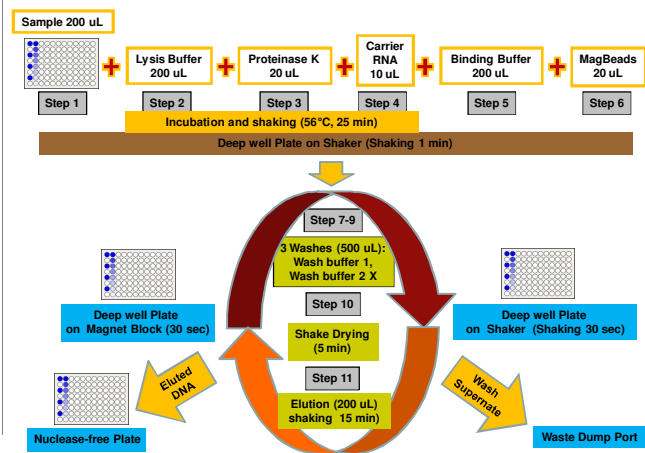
Sample 200 uL

Lysis Buffer 200 uL

Proteinase K 20 uL

Carrier RNA 10 uL

Binding Buffer 200 uL

MagBeads 20 uL

Step 1

Step 2

Step 3

Step 4

Step 5

Step 6

Incubation and shaking (56°C, 25 min)

Deep well Plate on Shaker (Shaking 1 min)

Step 7-9

3 Washes (500 uL): Wash buffer 1, Wash buffer 2 X

Step 10

Shake Drying (5 min)

Step 11

Elution (200 uL) shaking 15 min)

Deep well Plate on Magnet Block (30 sec)

Deep well Plate on Shaker (Shaking 30 sec)

Eluted DNA

Wash Supernate

Nuclease-free Plate

Waste Dump Port